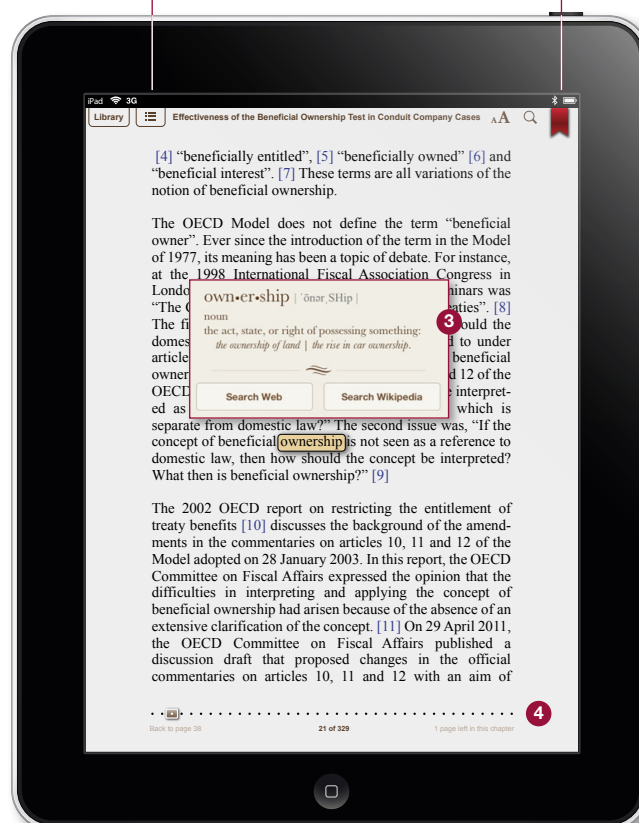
iPad 3G

Library

Effectiveness of the Beneficial Ownership Test in Conduit Company Cases AA

[4] "beneficially entitled", [5] "beneficially owned" [6] and "beneficial interest". [7] These terms are all variations of the notion of beneficial ownership.

The OECD Model does not define the term "beneficial owner". Ever since the introduction of the term in the Model of 1977, its meaning has been a topic of debate. For instance, at the 1998 International Fiscal Association Congress in Londo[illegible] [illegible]inars was "The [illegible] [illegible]aties". [8] The fi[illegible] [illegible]ould the domes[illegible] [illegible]d to under article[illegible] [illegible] beneficial owner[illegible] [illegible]d 12 of the OECD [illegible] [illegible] interpreted as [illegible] which is separate from domestic law?" The second issue was, "If the concept of beneficial ownership is not seen as a reference to domestic law, then how should the concept be interpreted? What then is beneficial ownership?" [9]

own•er•ship | ˈōnər,SHip |
noun
the act, state, or right of possessing something: the ownership of land | the rise in car ownership.
Search Web
Search Wikipedia

3

The 2002 OECD report on restricting the entitlement of treaty benefits [10] discusses the background of the amendments in the commentaries on articles 10, 11 and 12 of the Model adopted on 28 January 2003. In this report, the OECD Committee on Fiscal Affairs expressed the opinion that the difficulties in interpreting and applying the concept of beneficial ownership had arisen because of the absence of an extensive clarification of the concept. [11] On 29 April 2011, the OECD Committee on Fiscal Affairs published a discussion draft that proposed changes in the official commentaries on articles 10, 11 and 12 with an aim of

4

Back to page 38
21 of 329
1 page left in this chapter